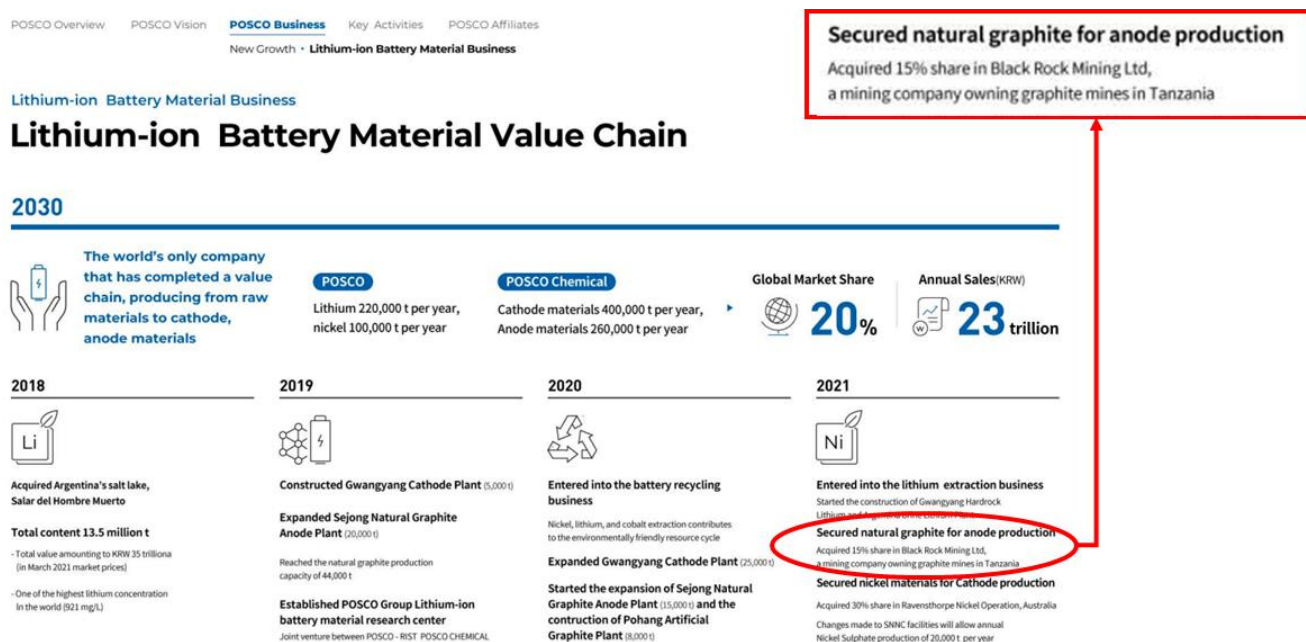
POSCO Overview POSCO Vision POSCO Business Key Activities POSCO Affiliates
New Growth • Lithium-ion Battery Material Business

Secured natural graphite for anode production
Acquired 15% share in Black Rock Mining Ltd, a mining company owning graphite mines in Tanzania

Lithium-ion Battery Material Business
Lithium-ion Battery Material Value Chain

2030

The world's only company that has completed a value chain, producing from raw materials to cathode, anode materials

POSCO
Lithium 220,000 t per year, nickel 100,000 t per year

POSCO Chemical
Cathode materials 400,000 t per year, Anode materials 260,000 t per year

Global Market Share
20%

Annual Sales(KRW)
23 trillion

2018

Li

Acquired Argentina's salt lake, Salar del Hombre Muerto

Total content 13.5 million t
- Total value amounting to KRW 35 trilliona (in March 2021 market prices)
- One of the highest lithium concentration in the world (921 mg/L)

2019

Constructed Gwangyang Cathode Plant (5,000 t)

Expanded Sejong Natural Graphite Anode Plant (20,000 t)
Reached the natural graphite production capacity of 44,000 t

Established POSCO Group Lithium-ion battery material research center
Joint venture between POSCO - RIST POSCO CHEMICAL

2020

Entered into the battery recycling business
Nickel, lithium, and cobalt extraction contributes to the environmentally friendly resource cycle

Expanded Gwangyang Cathode Plant (25,000 t)

Started the expansion of Sejong Natural Graphite Anode Plant (15,000 t) and the contruction of Pohang Artificial Graphite Plant (8,000 t)

2021

Ni

Entered into the lithium extraction business
Started the construction of Gwangyang Hardrock Lithium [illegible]

Secured natural graphite for anode production
Acquired 15% share in Black Rock Mining Ltd, a mining company owning graphite mines in Tanzania

Secured nickel materials for Cathode production
Acquired 30% share in Ravensthorpe Nickel Operation, Australia
Changes made to SNNC facilities will allow annual Nickel Sulphate production of 20,000 t per year